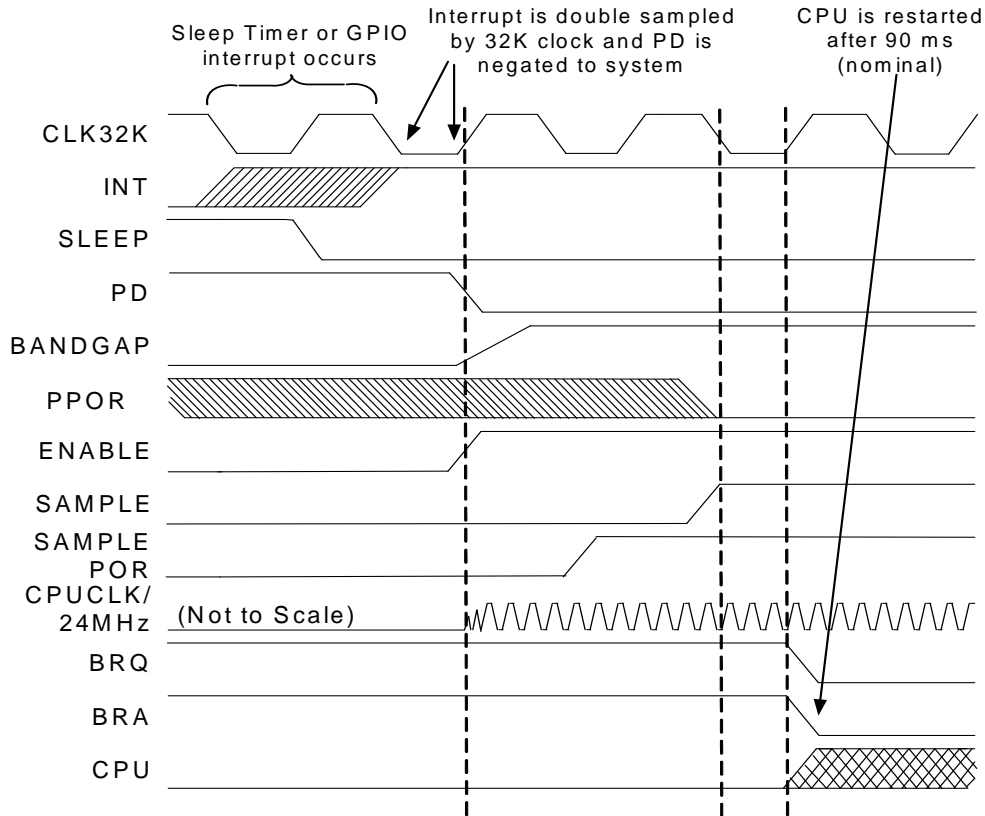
Sleep Timer or GPIO interrupt occurs

Interrupt is double sampled by 32K clock and PD is negated to system

CPU is restarted after 90 ms (nominal)

CLK32K

INT

SLEEP

PD

BANDGAP

PPOR

ENABLE

SAMPLE

SAMPLE POR

CPUCLK/ 24MHz

(Not to Scale)

BRQ

BRA

CPU